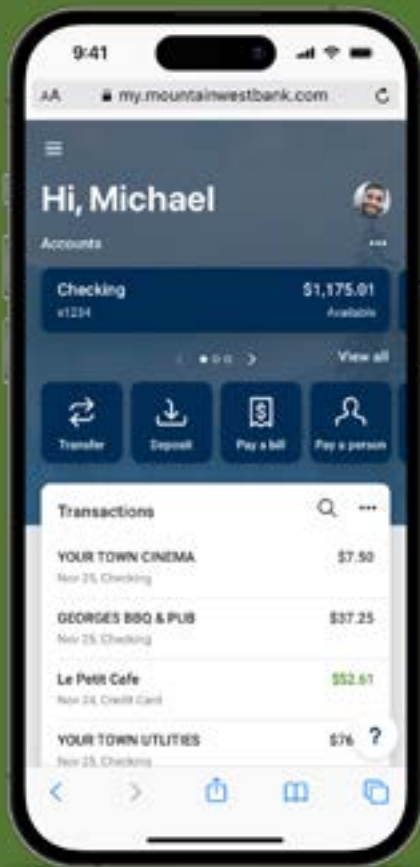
9:41

AA my.mountainwestbank.com

Hi, Michael

Accounts

Checking
x1234

$1,175.01
Available

View all

Transfer

Deposit

Pay a bill

Pay a person

Transactions

YOUR TOWN CINEMA
Nov 25, Checking
$7.50

GEORGES BBQ & PUB
Nov 25, Checking
$37.25

Le Petit Cafe
Nov 24, Credit Card
$52.61

YOUR TOWN UTILITIES
Nov 25, Checking
$76

?